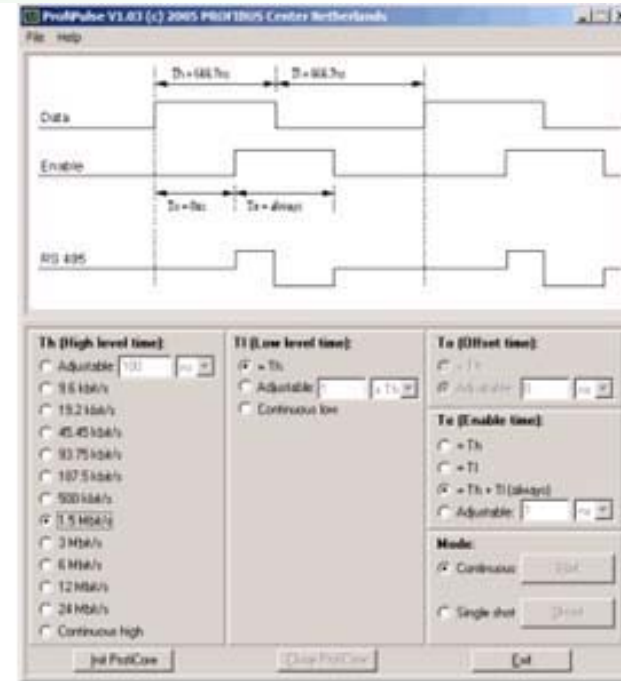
ProfiPulse V1.03 (c) 2005 PROFIBUS Center Netherlands

File Help

Th = 666.7ns

Tl = 666.7ns

Data

Enable

To = 0ns

Te = always

RS 485

Th (High level time):

Adjustable 100 ns

9.6 kbit/s

19.2 kbit/s

45.45 kbit/s

93.75 kbit/s

187.5 kbit/s

500 kbit/s

1.5 Mbit/s

3 Mbit/s

6 Mbit/s

12 Mbit/s

24 Mbit/s

Continuous high

Tl (Low level time):

= Th

Adjustable 1 x Th

Continuous low

To (Offset time):

= Th

Adjustable 0 ns

Te (Enable time):

= Th

= Tl

= Th + Tl (always)

Adjustable 1 ns

Mode:

Continuous

Start

Single shot

Shoot

Init ProfiCore

Close ProfiCore

Exit